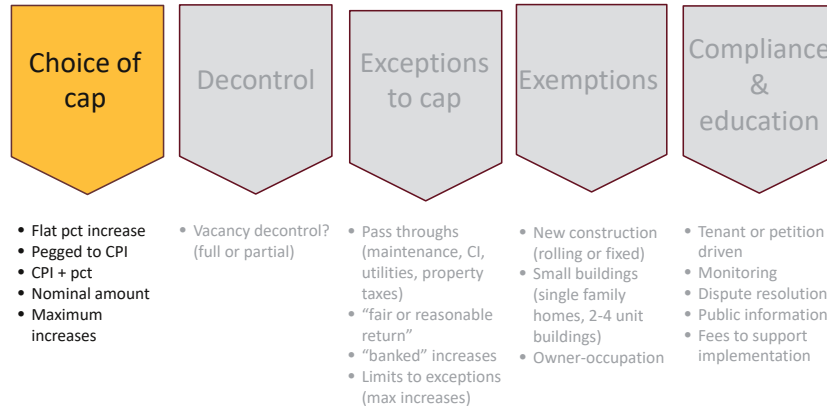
Choice of cap

Decontrol

Exceptions to cap

Exemptions

Compliance & education

- Flat pct increase
- Pegged to CPI
- CPI + pct
- Nominal amount
- Maximum increases

- Vacancy decontrol? (full or partial)

- Pass throughs (maintenance, CI, utilities, property taxes)
- "fair or reasonable return"
- "banked" increases
- Limits to exceptions (max increases)

- New construction (rolling or fixed)
- Small buildings (single family homes, 2-4 unit buildings)
- Owner-occupation

- Tenant or petition driven
- Monitoring
- Dispute resolution
- Public information
- Fees to support implementation